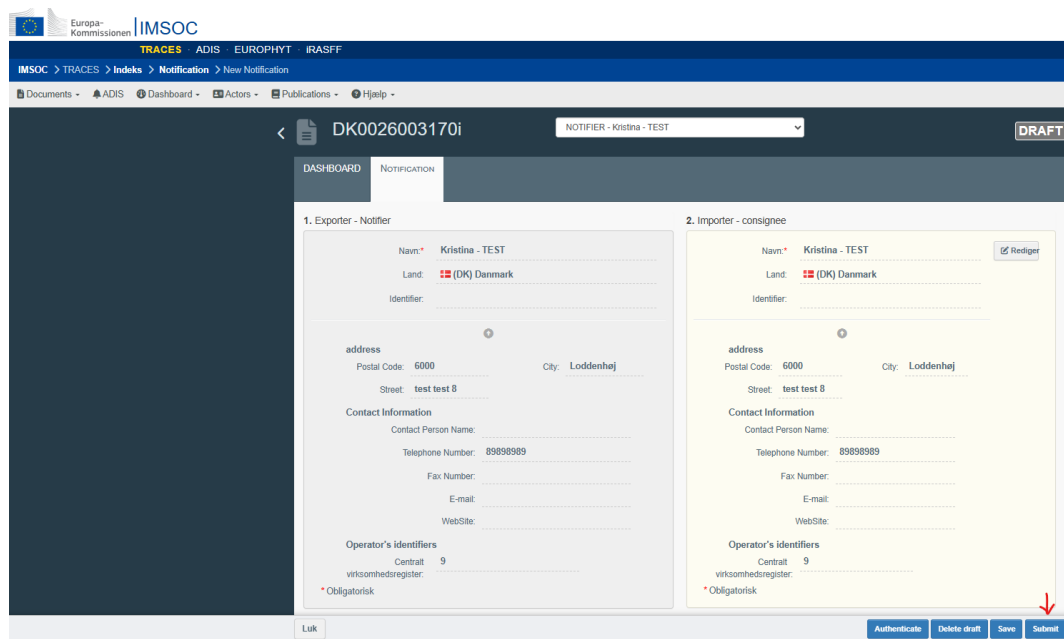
Europa-Kommissionen IMSOC

TRACES · ADIS · EUROPHYT · iRASFF

IMSOC > TRACES > Indeks > Notification > New Notification

Documents ▾ ADIS Dashboard ▾ Actors ▾ Publications ▾ Hjælp ▾

DK0026003170i

NOTIFIER - Kristina - TEST

DRAFT

DASHBOARD NOTIFICATION

1. Exporter - Notifier

Navn:* Kristina - TEST

Land: (DK) Danmark

Identifier:

address

Postal Code: 6000 City: Loddenhøj

Street: test test 8

Contact Information

Contact Person Name:

Telephone Number: 89898989

Fax Number:

E-mail:

WebSite:

Operator's identifiers

Centralt virksomhedsregister: 9

* Obligatorisk

2. Importer - consignee

Navn:* Kristina - TEST

Rediger

Land: (DK) Danmark

Identifier:

address

Postal Code: 6000 City: Loddenhøj

Street: test test 8

Contact Information

Contact Person Name:

Telephone Number: 89898989

Fax Number:

E-mail:

WebSite:

Operator's identifiers

Centralt virksomhedsregister: 9

* Obligatorisk

Luk

Authenticate Delete draft Save Submit